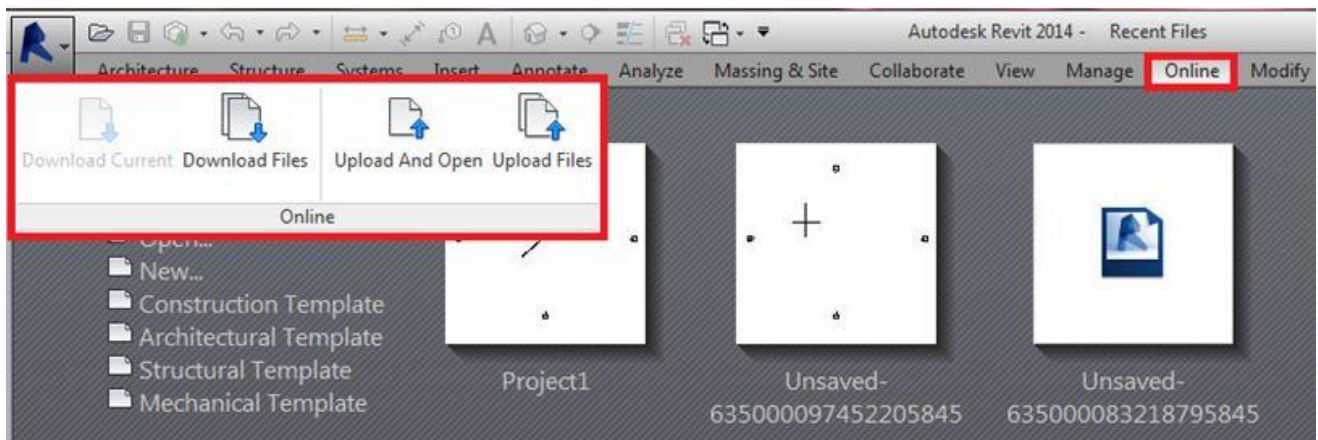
Autodesk Revit 2014 - Recent Files

Architecture Structure Systems Insert Annotate Analyze Massing & Site Collaborate View Manage Online Modify

Download Current Download Files Upload And Open Upload Files

Online

Open...
New...
Construction Template
Architectural Template
Structural Template
Mechanical Template

Project1

Unsaved-635000097452205845

Unsaved-635000083218795845